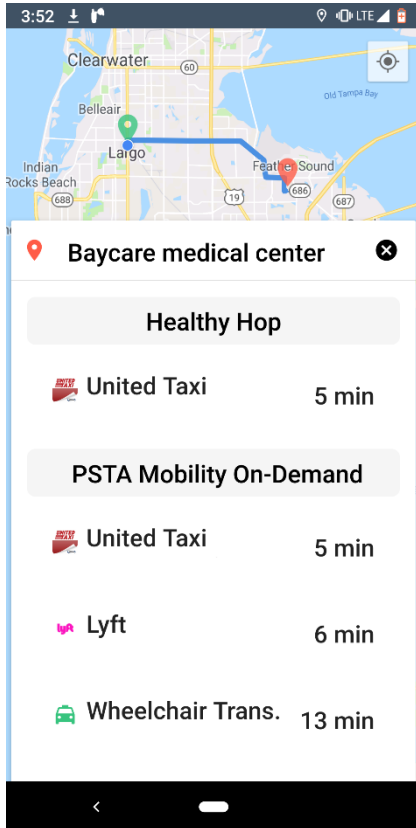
3:52

LTE

Clearwater

60

Belleair

Old Tampa Bay

Largo

Indian Rocks Beach

Feather Sound

688

19

686

687

Baycare medical center

Healthy Hop

United Taxi

5 min

PSTA Mobility On-Demand

United Taxi

5 min

lyft

Lyft

6 min

Wheelchair Trans.

13 min